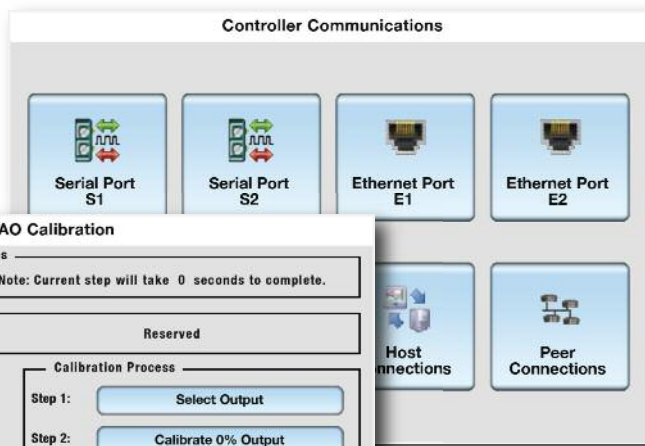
Controller Communications

Serial Port S1

Serial Port S2

Ethernet Port E1

Ethernet Port E2

AO Calibration

s

Note: Current step will take 0 seconds to complete.

Reserved

Calibration Process

Step 1: Select Output

Step 2: Calibrate 0% Output

Host nnections

Peer Connections